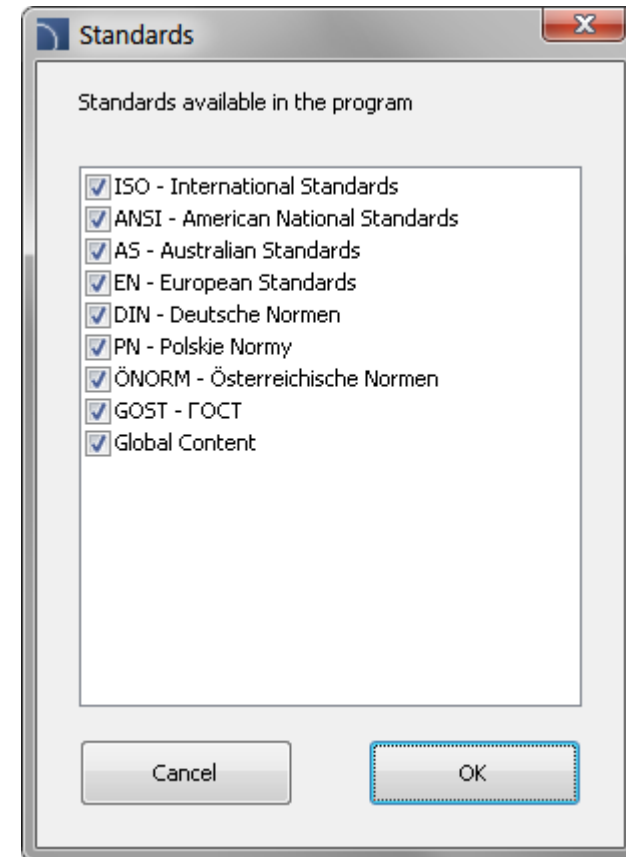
Standards

Standards available in the program

ISO - International Standards
ANSI - American National Standards
AS - Australian Standards
EN - European Standards
DIN - Deutsche Normen
PN - Polskie Normy
ÖNORM - Österreichische Normen
GOST - ГОСТ
Global Content

Cancel

OK